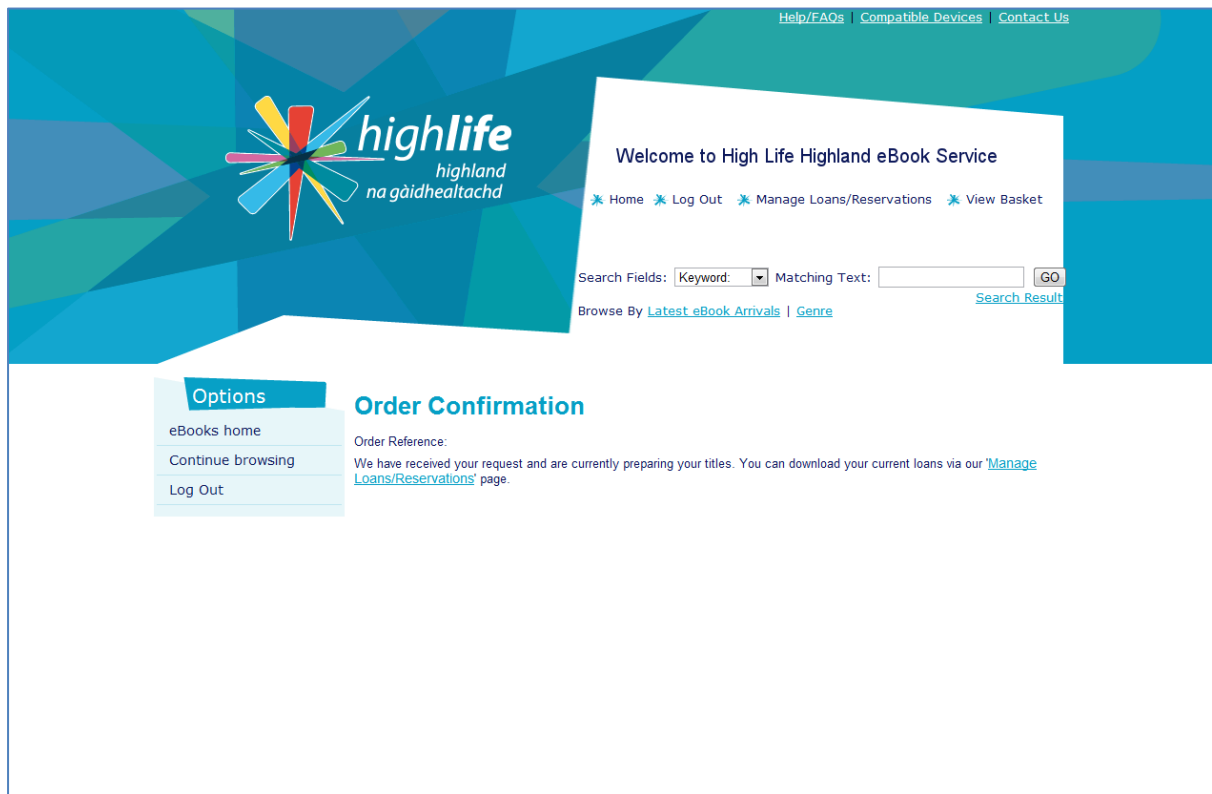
Help/FAQs | Compatible Devices | Contact Us

highlife highland na gàidhealtachd

Welcome to High Life Highland eBook Service

Home Log Out Manage Loans/Reservations View Basket

Search Fields: Keyword: Matching Text: GO
Search Result

Browse By Latest eBook Arrivals | Genre

Options
eBooks home
Continue browsing
Log Out

Order Confirmation

Order Reference:

We have received your request and are currently preparing your titles. You can download your current loans via our 'Manage Loans/Reservations' page.